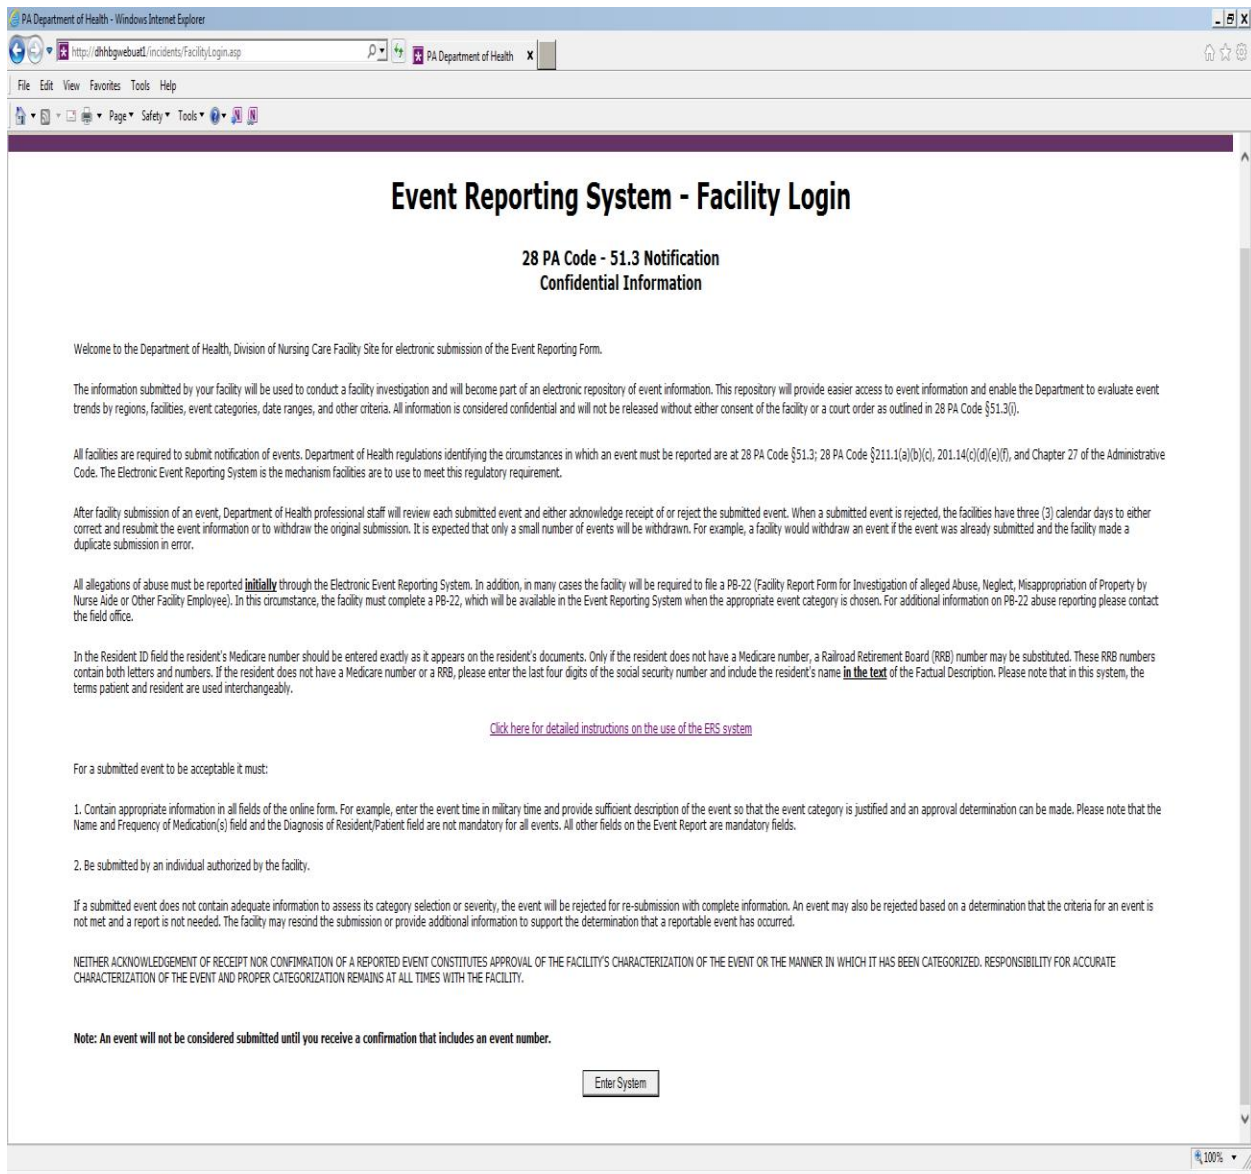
PA Department of Health - Windows Internet Explorer

http://dhhbgwebuat1/incidents/FacilityLogin.asp

PA Department of Health

File Edit View Favorites Tools Help

Page ▾ Safety ▾ Tools ▾

Event Reporting System - Facility Login

28 PA Code - 51.3 Notification
Confidential Information

Welcome to the Department of Health, Division of Nursing Care Facility Site for electronic submission of the Event Reporting Form.

The information submitted by your facility will be used to conduct a facility investigation and will become part of an electronic repository of event information. This repository will provide easier access to event information and enable the Department to evaluate event trends by regions, facilities, event categories, date ranges, and other criteria. All information is considered confidential and will not be released without either consent of the facility or a court order as outlined in 28 PA Code §51.3(i).

All facilities are required to submit notification of events. Department of Health regulations identifying the circumstances in which an event must be reported are at 28 PA Code §51.3; 28 PA Code §211.1(a)(b)(c), 201.14(c)(d)(e)(f), and Chapter 27 of the Administrative Code. The Electronic Event Reporting System is the mechanism facilities are to use to meet this regulatory requirement.

After facility submission of an event, Department of Health professional staff will review each submitted event and either acknowledge receipt of or reject the submitted event. When a submitted event is rejected, the facilities have three (3) calendar days to either correct and resubmit the event information or to withdraw the original submission. It is expected that only a small number of events will be withdrawn. For example, a facility would withdraw an event if the event was already submitted and the facility made a duplicate submission in error.

All allegations of abuse must be reported **initially** through the Electronic Event Reporting System. In addition, in many cases the facility will be required to file a PB-22 (Facility Report Form for Investigation of alleged Abuse, Neglect, Misappropriation of Property by Nurse Aide or Other Facility Employee). In this circumstance, the facility must complete a PB-22, which will be available in the Event Reporting System when the appropriate event category is chosen. For additional information on PB-22 abuse reporting please contact the field office.

In the Resident ID field the resident's Medicare number should be entered exactly as it appears on the resident's documents. Only if the resident does not have a Medicare number, a Railroad Retirement Board (RRB) number may be substituted. These RRB numbers contain both letters and numbers. If the resident does not have a Medicare number or a RRB, please enter the last four digits of the social security number and include the resident's name **in the text** of the Factual Description. Please note that in this system, the terms patient and resident are used interchangeably.

Click here for detailed instructions on the use of the ERS system

For a submitted event to be acceptable it must:

1. Contain appropriate information in all fields of the online form. For example, enter the event time in military time and provide sufficient description of the event so that the event category is justified and an approval determination can be made. Please note that the Name and Frequency of Medication(s) field and the Diagnosis of Resident/Patient field are not mandatory for all events. All other fields on the Event Report are mandatory fields.

2. Be submitted by an individual authorized by the facility.

If a submitted event does not contain adequate information to assess its category selection or severity, the event will be rejected for re-submission with complete information. An event may also be rejected based on a determination that the criteria for an event is not met and a report is not needed. The facility may rescind the submission or provide additional information to support the determination that a reportable event has occurred.

NEITHER ACKNOWLEDGEMENT OF RECEIPT NOR CONFIRMATION OF A REPORTED EVENT CONSTITUTES APPROVAL OF THE FACILITY'S CHARACTERIZATION OF THE EVENT OR THE MANNER IN WHICH IT HAS BEEN CATEGORIZED. RESPONSIBILITY FOR ACCURATE CHARACTERIZATION OF THE EVENT AND PROPER CATEGORIZATION REMAINS AT ALL TIMES WITH THE FACILITY.

**Note: An event will not be considered submitted until you receive a confirmation that includes an event number.**

Enter System

100%